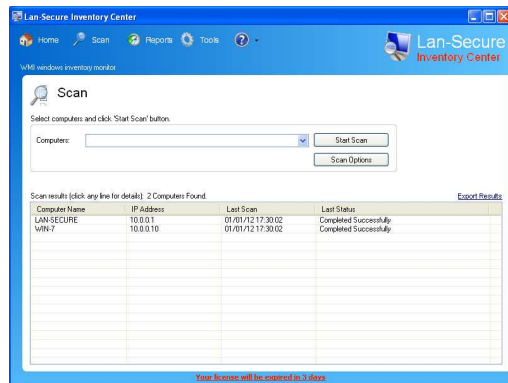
Lan-Secure Inventory Center

Home Scan Reports Tools

Lan-Secure
Inventory Center

WMI windows inventory monitor

Scan

Select computers and click 'Start Scan' button.

Computers:

Start Scan

Scan Options

Scan results (click any line for details): 2 Computers Found.

Export Results

| Computer Name | IP Address | Last Scan | Last Status |
|---|---|---|---|
| LAN-SECURE | 10.0.0.1 | 01/01/12 17:30:02 | Completed Successfully |
| WIN-7 | 10.0.0.10 | 01/01/12 17:30:02 | Completed Successfully |

Your license will be expired in 3 days